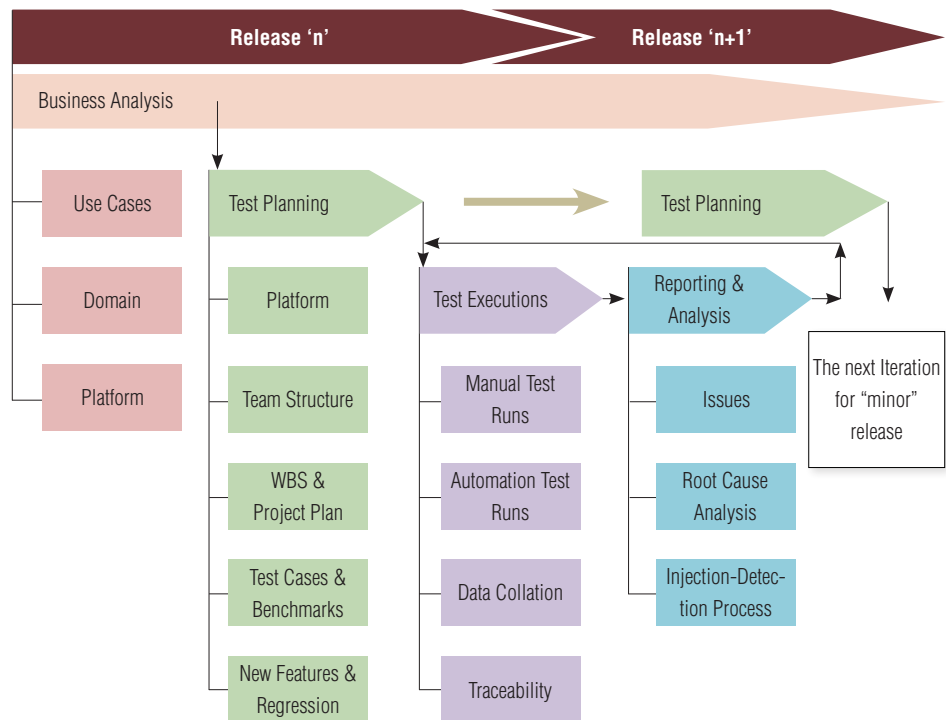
Release 'n'

Release 'n+1'

Business Analysis

Use Cases

Domain

Platform

Test Planning

Platform

Team Structure

WBS & Project Plan

Test Cases & Benchmarks

New Features & Regression

Test Planning

Test Executions

Manual Test Runs

Automation Test Runs

Data Collation

Traceability

Reporting & Analysis

Issues

Root Cause Analysis

Injection-Detection Process

The next Iteration for "minor" release